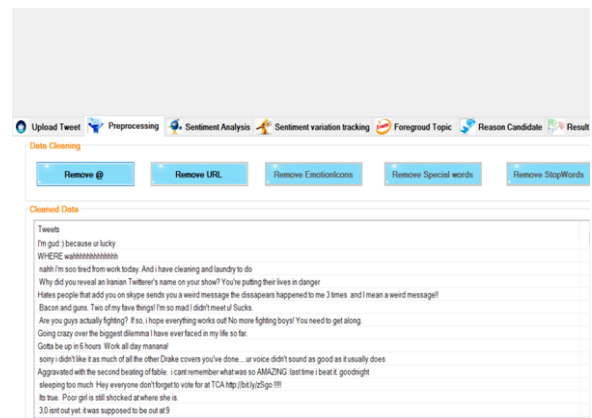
Upload Tweet | Preprocessing | Sentiment Analysis | Sentiment variation tracking | Foregroud Topic | Reason Candidate | Result

Data Cleaning

Remove @ | Remove URL | Remove EmotionIcons | Remove Special words | Remove StopWords

Cleaned Data

Tweets
I'm gud :) because ur lucky
WHERE wahhhhhhhhhhhh
nahh i'm soo tired from work today. And i have cleaning and laundry to do
Why did you reveal an Iranian Twitterer's name on your show? You're putting their lives in danger
Hates people that add you on skype sends you a weird message the dissapears happened to me 3 times and I mean a weird message!!
Bacon and guns. Two of my fave things! I'm so mad I didn't meet u! Sucks
Are you guys actually fighting? If so, i hope everything works out! No more fighting boys! You need to get along.
Going crazy over the biggest dilemma I have ever faced in my life so far.
Gotta be up in 6 hours Work all day manana!
sorry i didn't like it as much of all the other Drake covers you've done....ur voice didn't sound as good as it usually does
Aggravated with the second beating of fable. i cant remember what was so AMAZING last time i beat it. goodnight
sleeping too much Hey everyone don't forget to vote for at TCA http://bit.ly/zSgo !!!!
Its true. Poor girl is still shocked at where she is.
3.0 isnt out yet. it was supposed to be out at 9